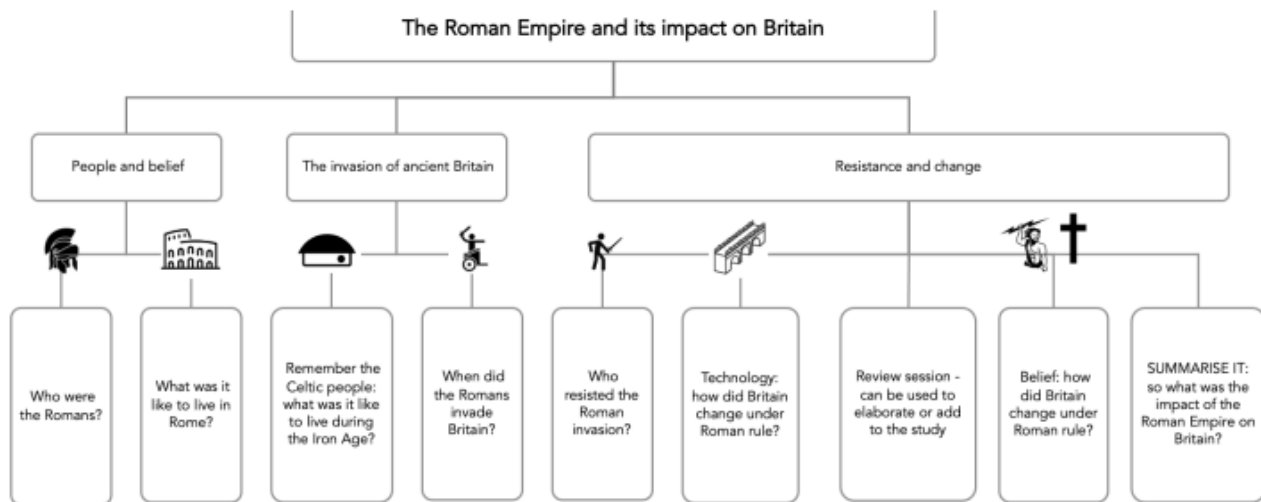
The Roman Empire and its impact on Britain

People and belief

The invasion of ancient Britain

Resistance and change

Who were the Romans?

What was it like to live in Rome?

Remember the Celtic people: what was it like to live during the Iron Age?

When did the Romans invade Britain?

Who resisted the Roman invasion?

Technology: how did Britain change under Roman rule?

Review session - can be used to elaborate or add to the study

Belief: how did Britain change under Roman rule?

SUMMARISE IT: so what was the impact of the Roman Empire on Britain?